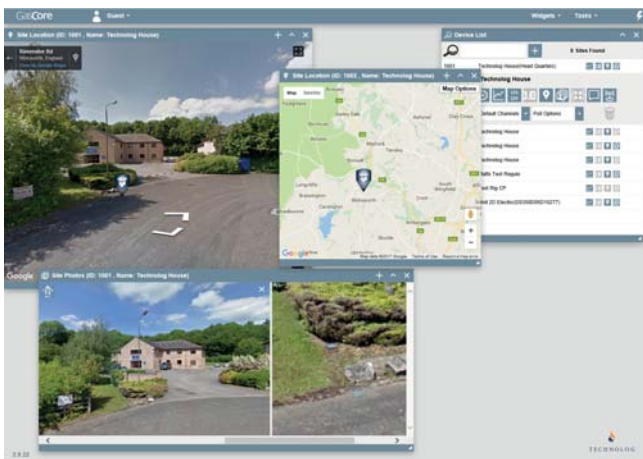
GateCore Guest Widgets Tasks

Site Location (ID: 1001 , Name: Technolog House)

Ravensdale Rd
Wirksworth, England
View on Google Maps

Google

Site Location (ID: 1001 , Name: Technolog House)

Map Satellite Map Options

Wirksworth

Google Map data ©2017 Google Terms of Use Report a map error

Device List

6 Sites Found

1001 Technolog House(Head Quarters)

Technolog House

Default Channels Poll Options

Technolog House

Technolog House

Technolog House

Radio Test Region

Test Rig CP

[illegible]

Site Photos (ID: 1001 , Name: Technolog House)

2.9.32

TECHNOLOG